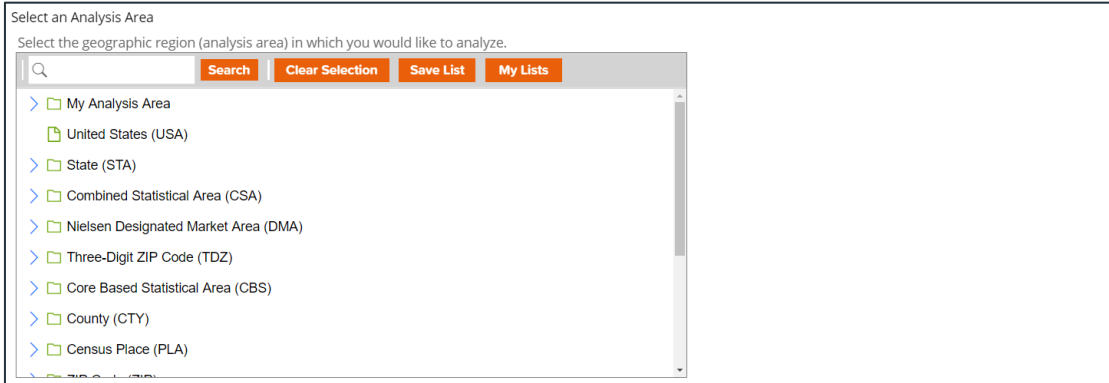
Select an Analysis Area

Select the geographic region (analysis area) in which you would like to analyze.

Search
Clear Selection
Save List
My Lists

My Analysis Area
United States (USA)
State (STA)
Combined Statistical Area (CSA)
Nielsen Designated Market Area (DMA)
Three-Digit ZIP Code (TDZ)
Core Based Statistical Area (CBS)
County (CTY)
Census Place (PLA)
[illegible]